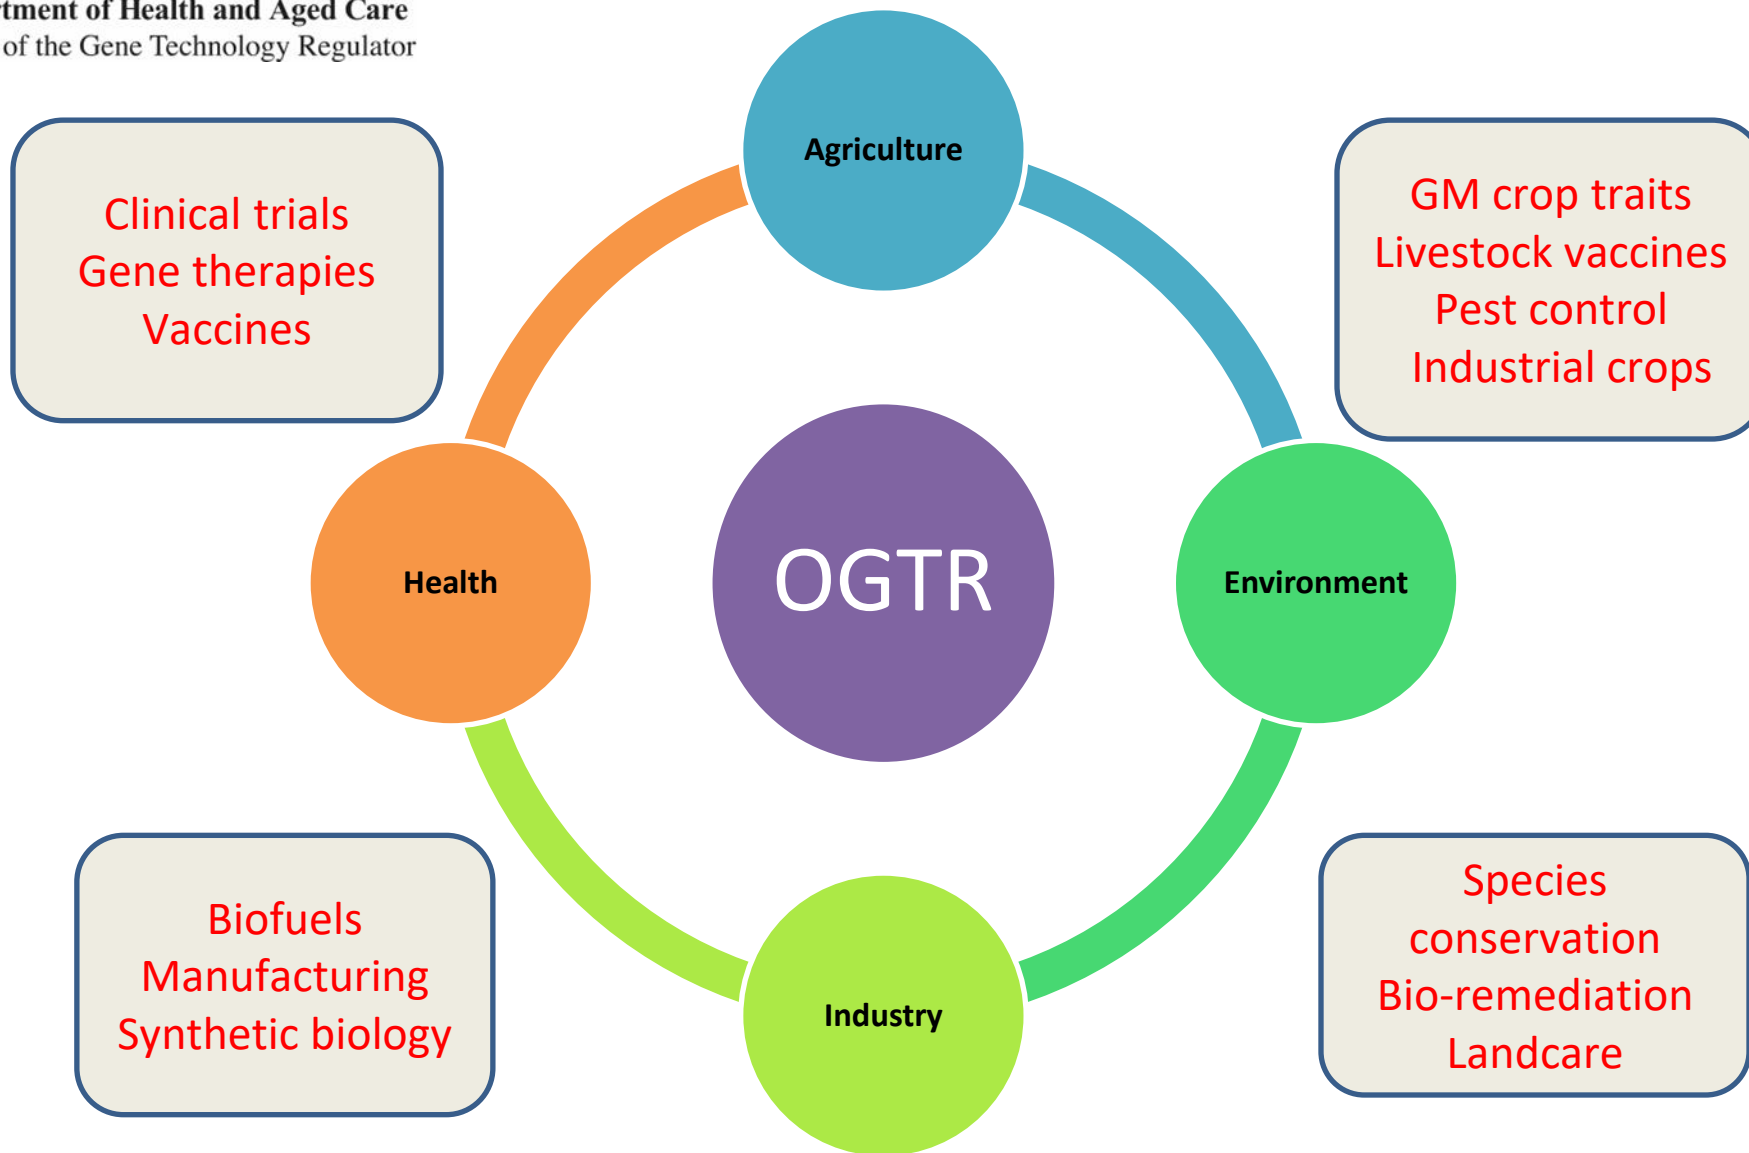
tment of Health and Aged Care
of the Gene Technology Regulator

Clinical trials
Gene therapies
Vaccines

Agriculture

GM crop traits
Livestock vaccines
Pest control
Industrial crops

Health

OGTR

Environment

Biofuels
Manufacturing
Synthetic biology

Industry

Species conservation
Bio-remediation
Landcare